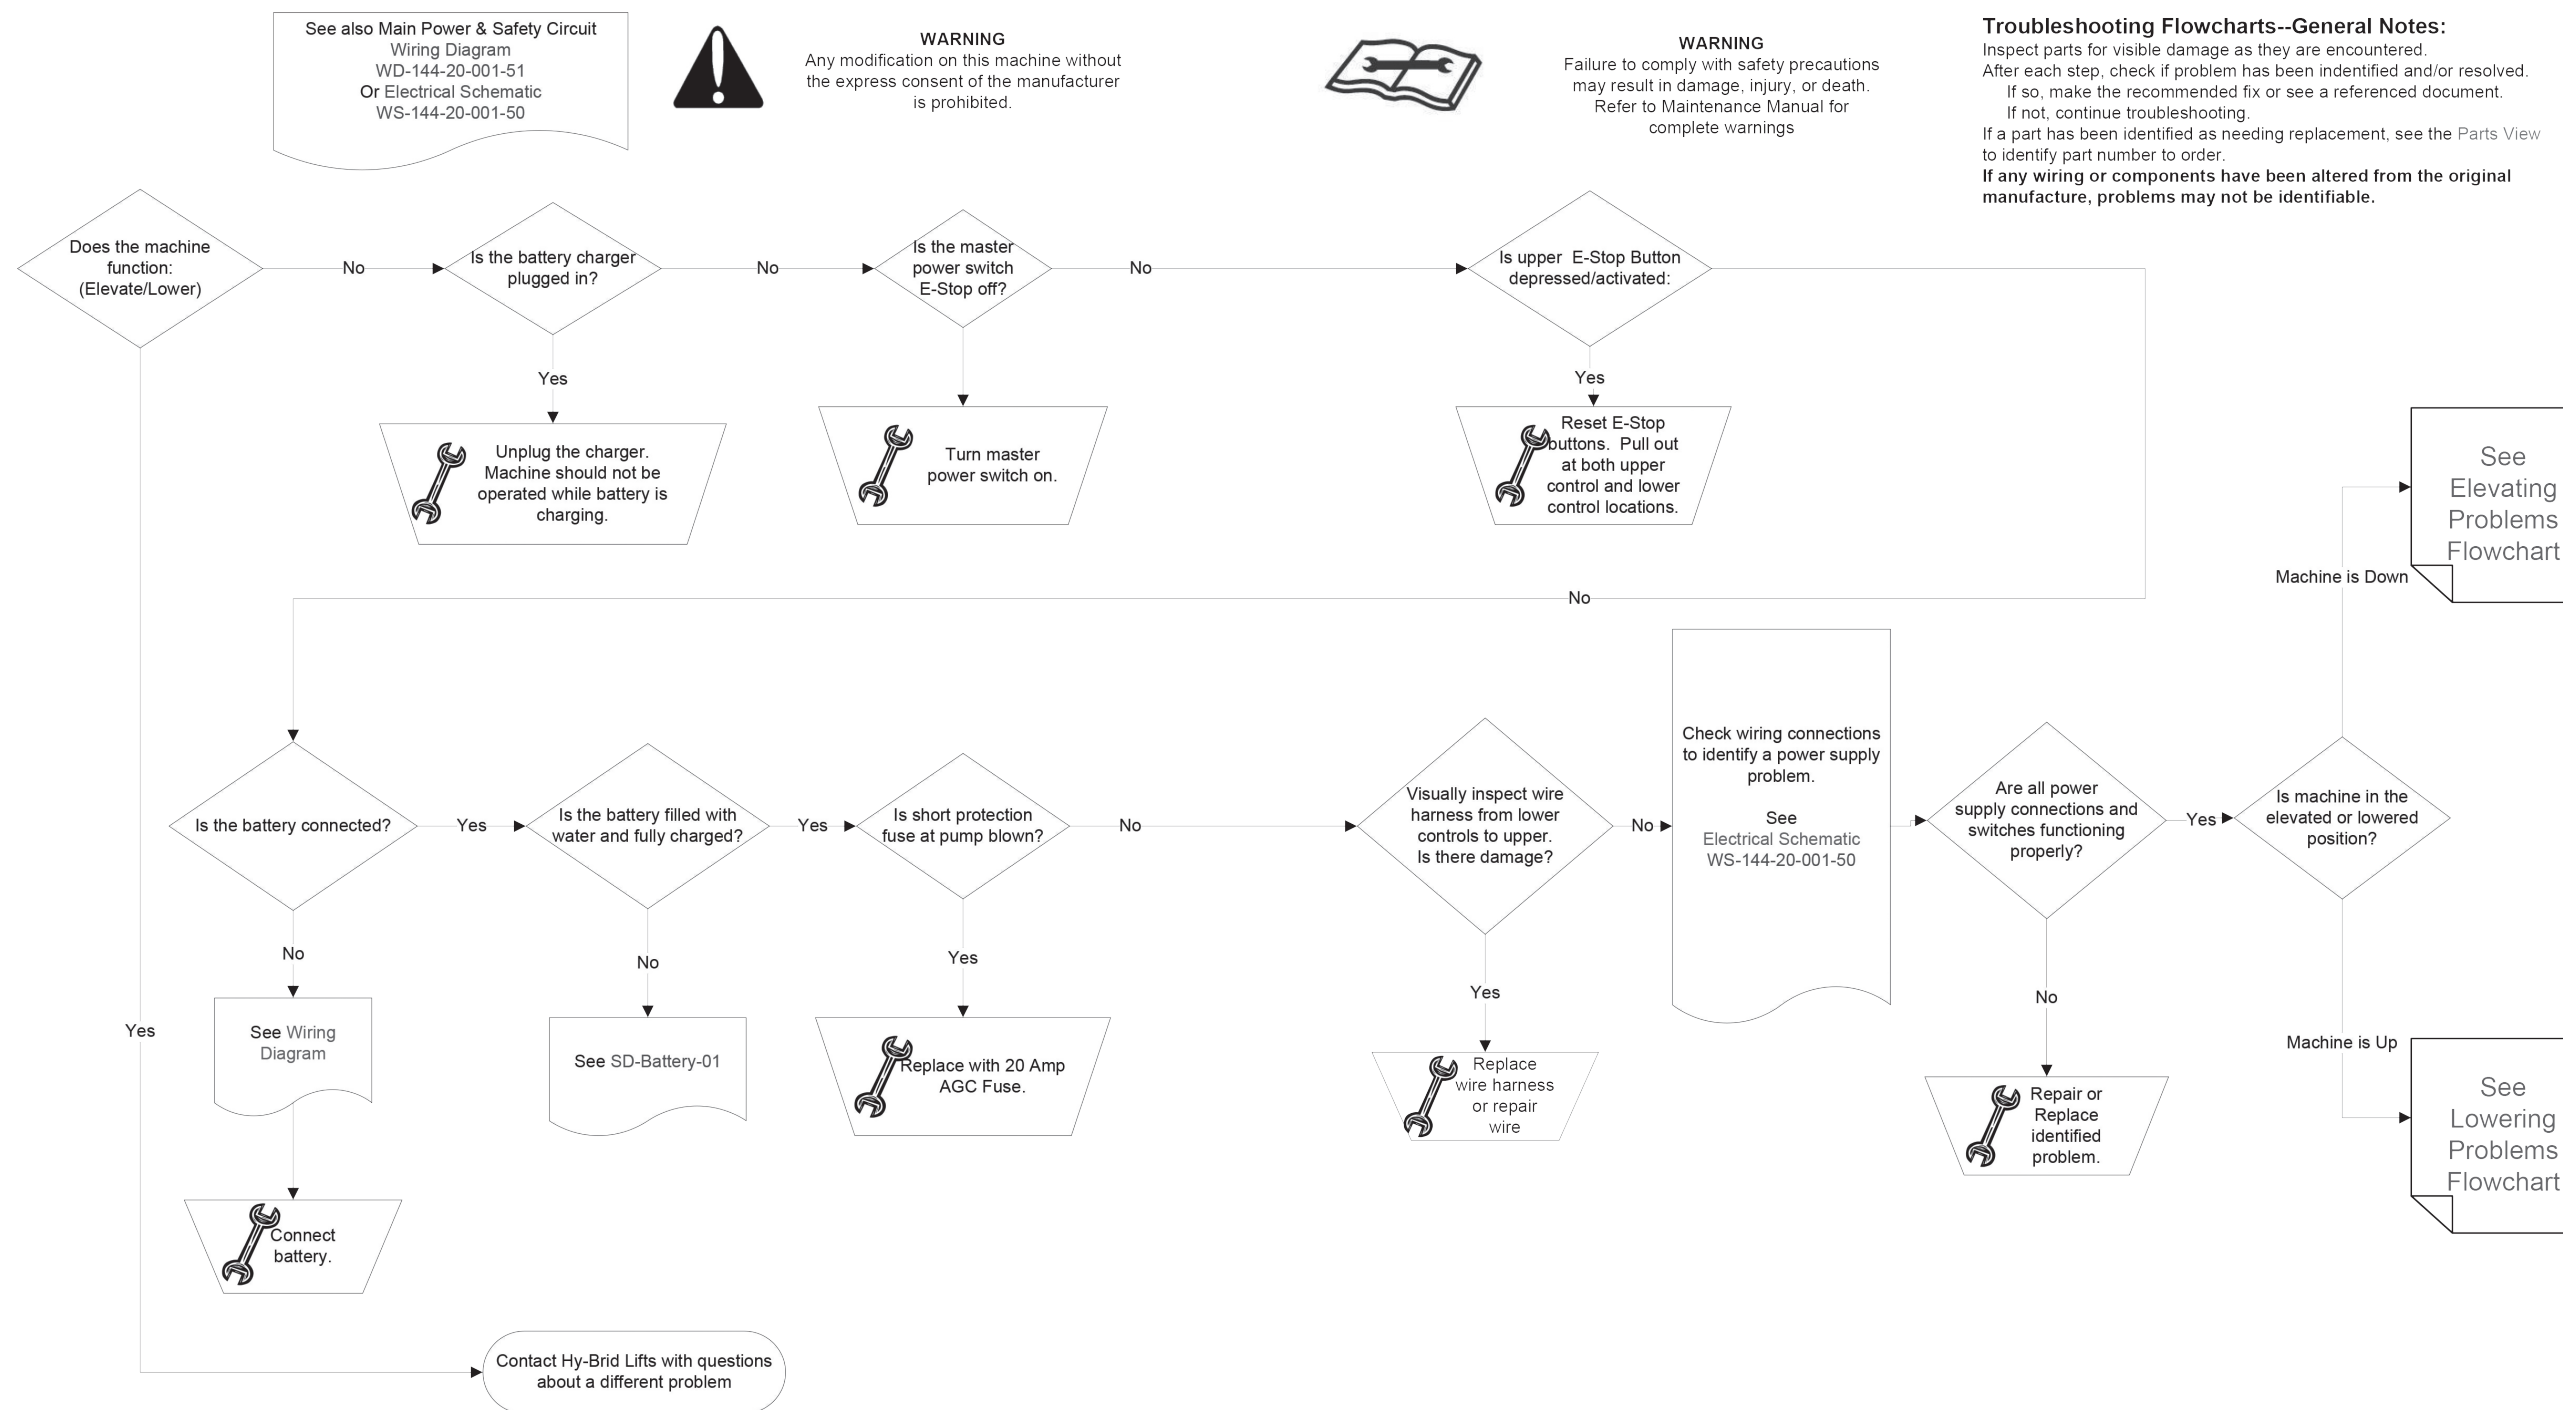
See also Main Power & Safety Circuit
Wiring Diagram
WD-144-20-001-51
Or Electrical Schematic
WS-144-20-001-50

WARNING
Any modification on this machine without the express consent of the manufacturer is prohibited.

WARNING
Failure to comply with safety precautions may result in damage, injury, or death.
Refer to Maintenance Manual for complete warnings

Troubleshooting Flowcharts--General Notes:
Inspect parts for visible damage as they are encountered.
After each step, check if problem has been indentified and/or resolved.
If so, make the recommended fix or see a referenced document.
If not, continue troubleshooting.
If a part has been identified as needing replacement, see the Parts View to identify part number to order.
If any wiring or components have been altered from the original manufacture, problems may not be identifiable.

Does the machine function: (Elevate/Lower)

No

Is the battery charger plugged in?

No

Is the master power switch E-Stop off?

No

Is upper E-Stop Button depressed/activated:

Yes

Unplug the charger. Machine should not be operated while battery is charging.

Turn master power switch on.

Yes

Reset E-Stop buttons. Pull out at both upper control and lower control locations.

See Elevating Problems Flowchart

Machine is Down

No

Check wiring connections to identify a power supply problem.

See
Electrical Schematic
WS-144-20-001-50

Is the battery connected?

Yes

Is the battery filled with water and fully charged?

Yes

Is short protection fuse at pump blown?

No

Visually inspect wire harness from lower controls to upper. Is there damage?

No

Are all power supply connections and switches functioning properly?

Yes

Is machine in the elevated or lowered position?

No

No

Yes

Yes

No

Yes

See Wiring Diagram

See SD-Battery-01

Replace with 20 Amp AGC Fuse.

Replace wire harness or repair wire

Repair or Replace identified problem.

Machine is Up

See Lowering Problems Flowchart

Connect battery.

Contact Hy-Brid Lifts with questions about a different problem